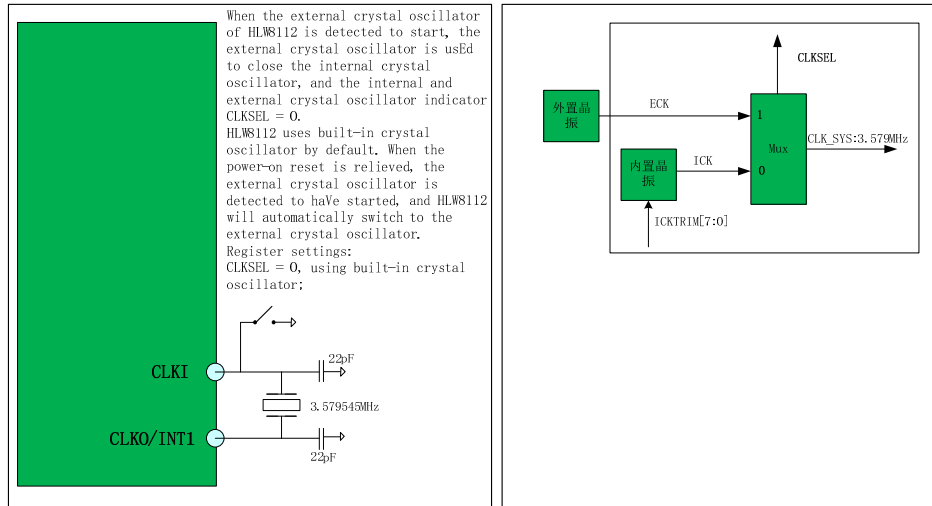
When the external crystal oscillator of HLW8112 is detected to start, the external crystal oscillator is usEd to close the internal crystal oscillator, and the internal and external crystal oscillator indicator CLKSEL = 0.
HLW8112 uses built-in crystal oscillator by default. When the power-on reset is relieved, the external crystal oscillator is detected to haVe started, and HLW8112 will automatically switch to the external crystal oscillator.
Register settings:
CLKSEL = 0, using built-in crystal oscillator;

22pF
CLKI
3.579545MHz
CLKO/INT1
22pF

CLKSEL
外置晶振
ECK
1
Mux
CLK_SYS:3.579MHz
内置晶振
ICK
0
ICKTRIM[7:0]